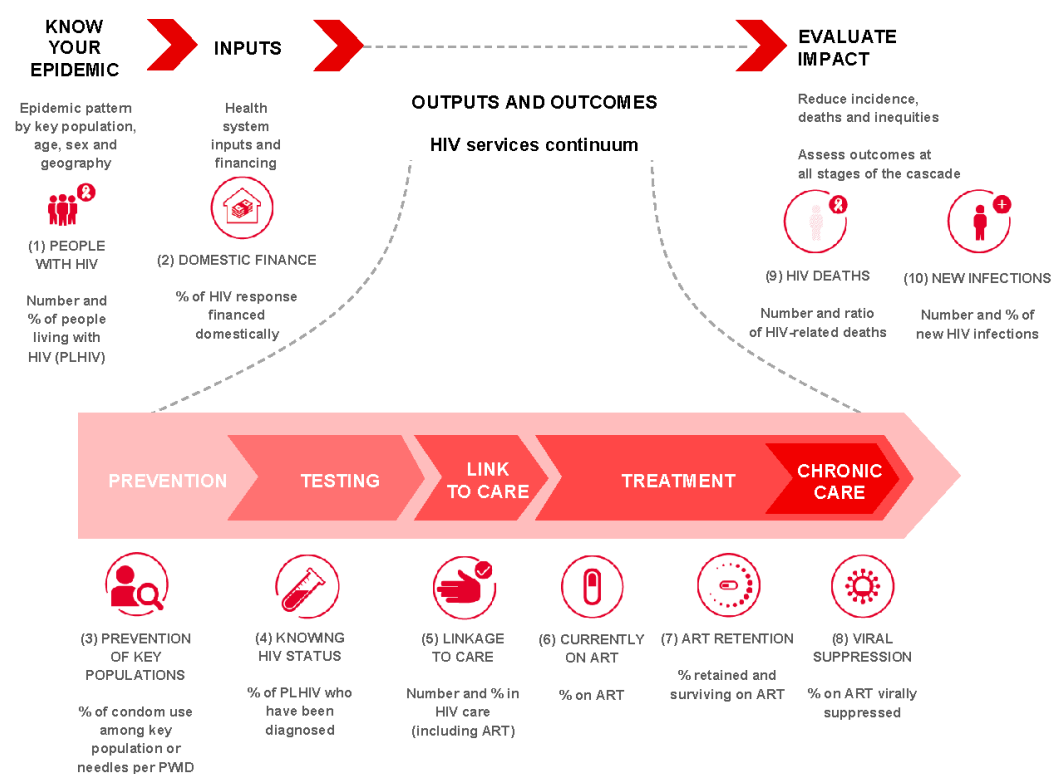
KNOW YOUR EPIDEMIC

INPUTS

EVALUATE IMPACT

Epidemic pattern by key population, age, sex and geography

(1) PEOPLE WITH HIV

Number and % of people living with HIV (PLHIV)

Health system inputs and financing

(2) DOMESTIC FINANCE

% of HIV response financed domestically

OUTPUTS AND OUTCOMES

HIV services continuum

Reduce incidence, deaths and inequities

Assess outcomes at all stages of the cascade

(9) HIV DEATHS

Number and ratio of HIV-related deaths

(10) NEW INFECTIONS

Number and % of new HIV infections

PREVENTION

TESTING

LINK TO CARE

TREATMENT

CHRONIC CARE

(3) PREVENTION OF KEY POPULATIONS

% of condom use among key population or needles per PWID

(4) KNOWING HIV STATUS

% of PLHIV who have been diagnosed

(5) LINKAGE TO CARE

Number and % in HIV care (including ART)

(6) CURRENTLY ON ART

% on ART

(7) ART RETENTION

% retained and surviving on ART

(8) VIRAL SUPPRESSION

% on ART virally suppressed